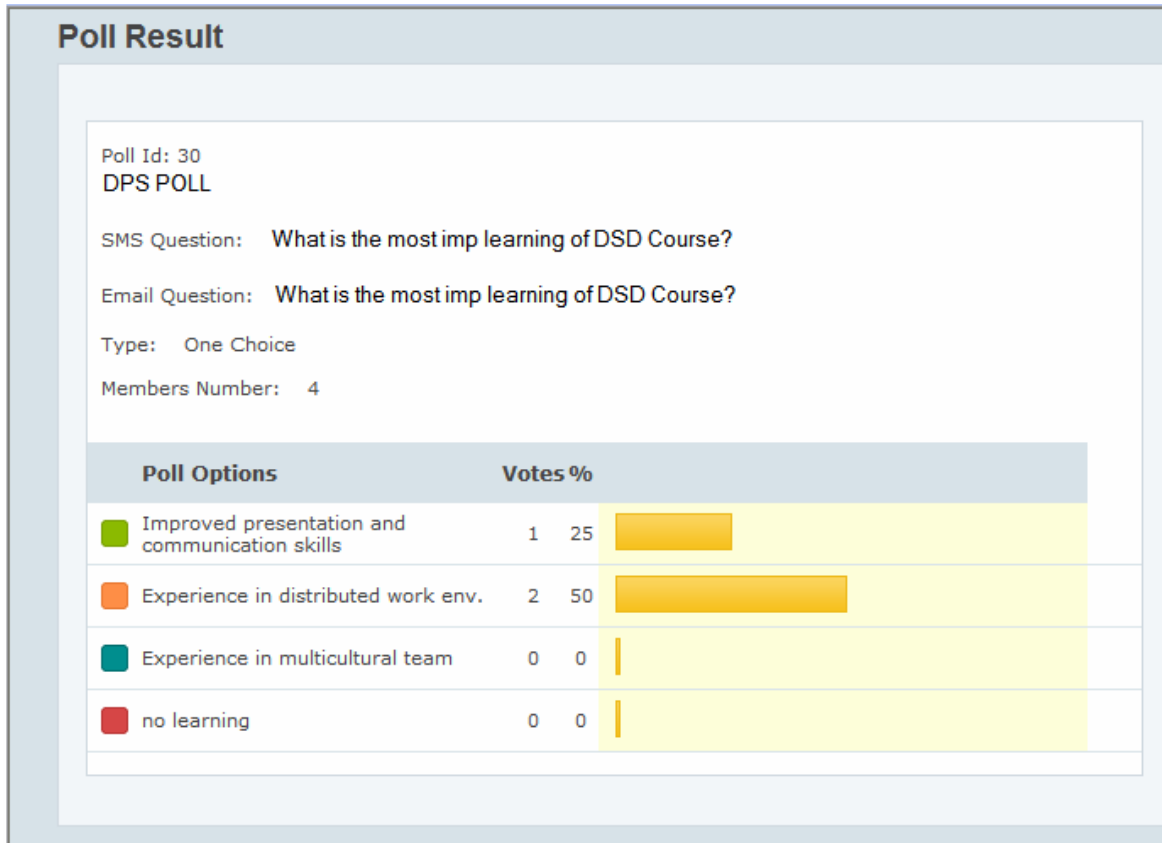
Poll Result

Poll Id: 30
DPS POLL

SMS Question: What is the most imp learning of DSD Course?

Email Question: What is the most imp learning of DSD Course?

Type: One Choice

Members Number: 4

| Poll Options | Votes | % |
|---|---|---|
| Improved presentation and communication skills | 1 | 25 |
| Experience in distributed work env. | 2 | 50 |
| Experience in multicultural team | 0 | 0 |
| no learning | 0 | 0 |